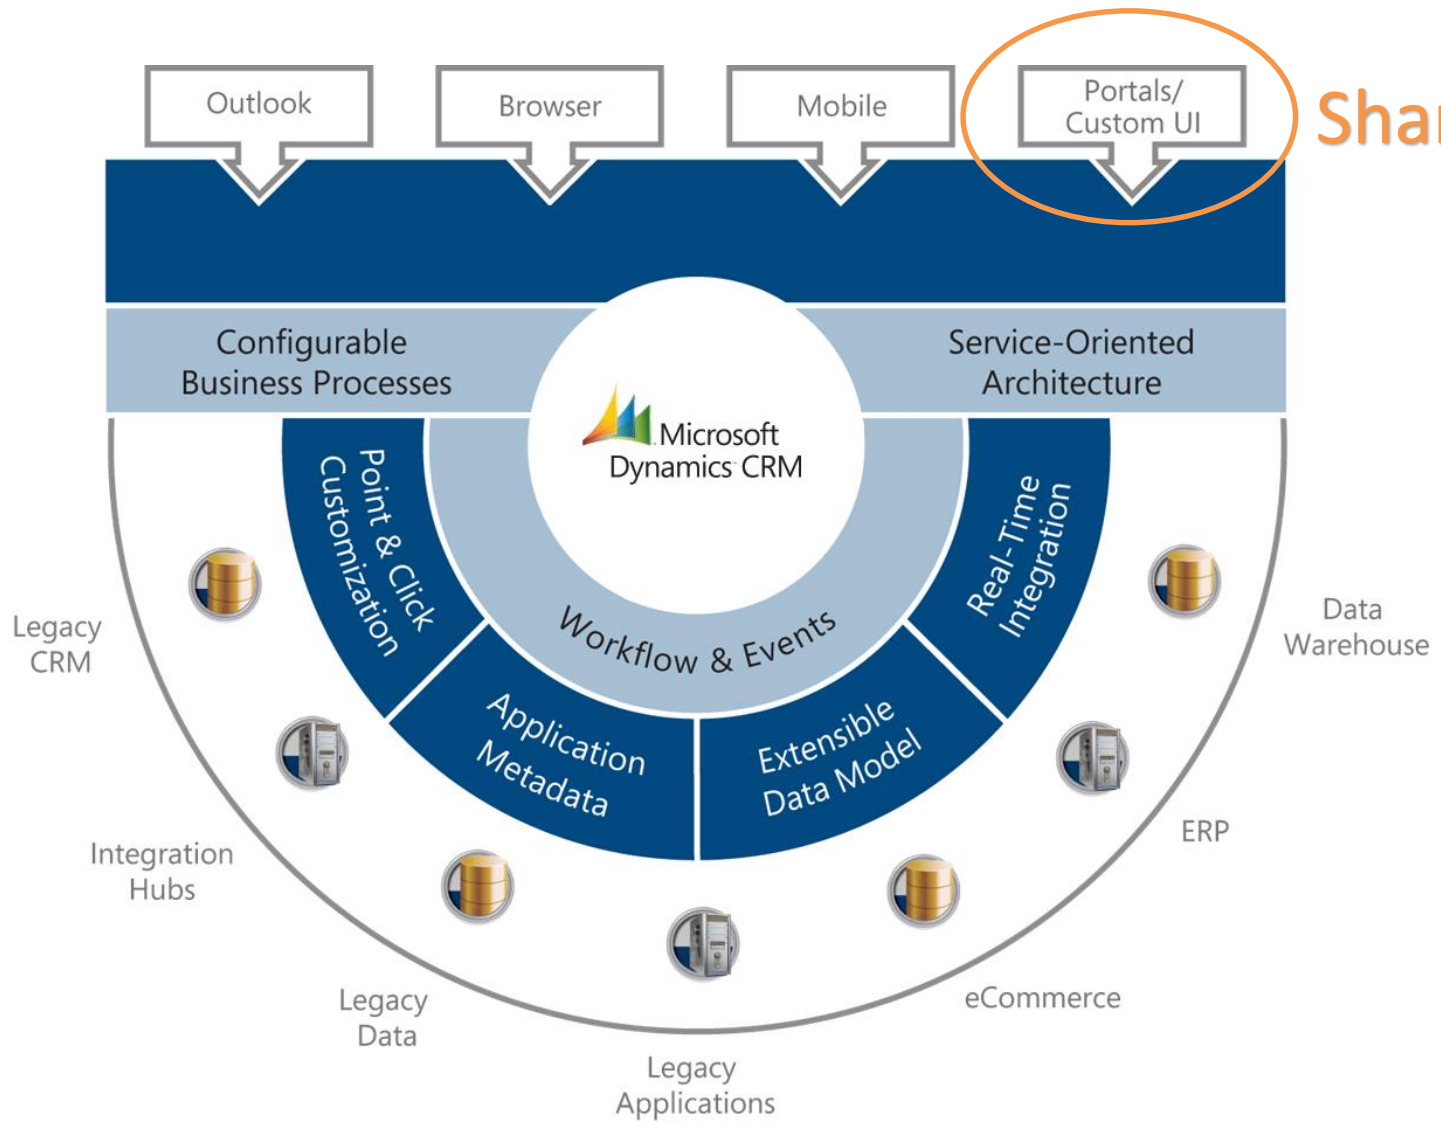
Outlook

Browser

Mobile

Portals/ Custom UI

Sha

Configurable Business Processes

Service-Oriented Architecture

Microsoft Dynamics CRM

Point & Click Customization

Workflow & Events

Real-Time Integration

Application Metadata

Extensible Data Model

Legacy CRM

Integration Hubs

Legacy Data

Legacy Applications

eCommerce

ERP

Data Warehouse